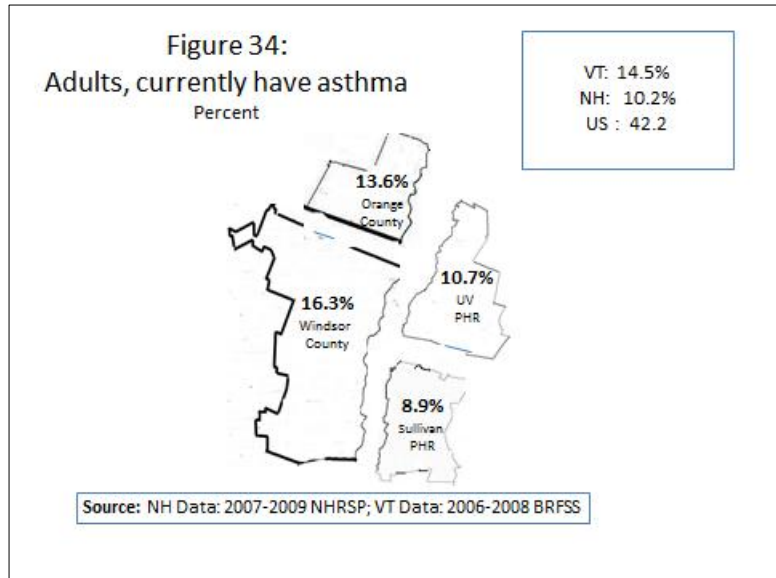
Figure 34:
Adults, currently have asthma
Percent

VT: 14.5%
NH: 10.2%
US : 42.2

13.6%
Orange County

10.7%
UV PHR

16.3%
Windsor County

8.9%
Sullivan PHR

Source: NH Data: 2007-2009 NHRSP; VT Data: 2006-2008 BRFSS